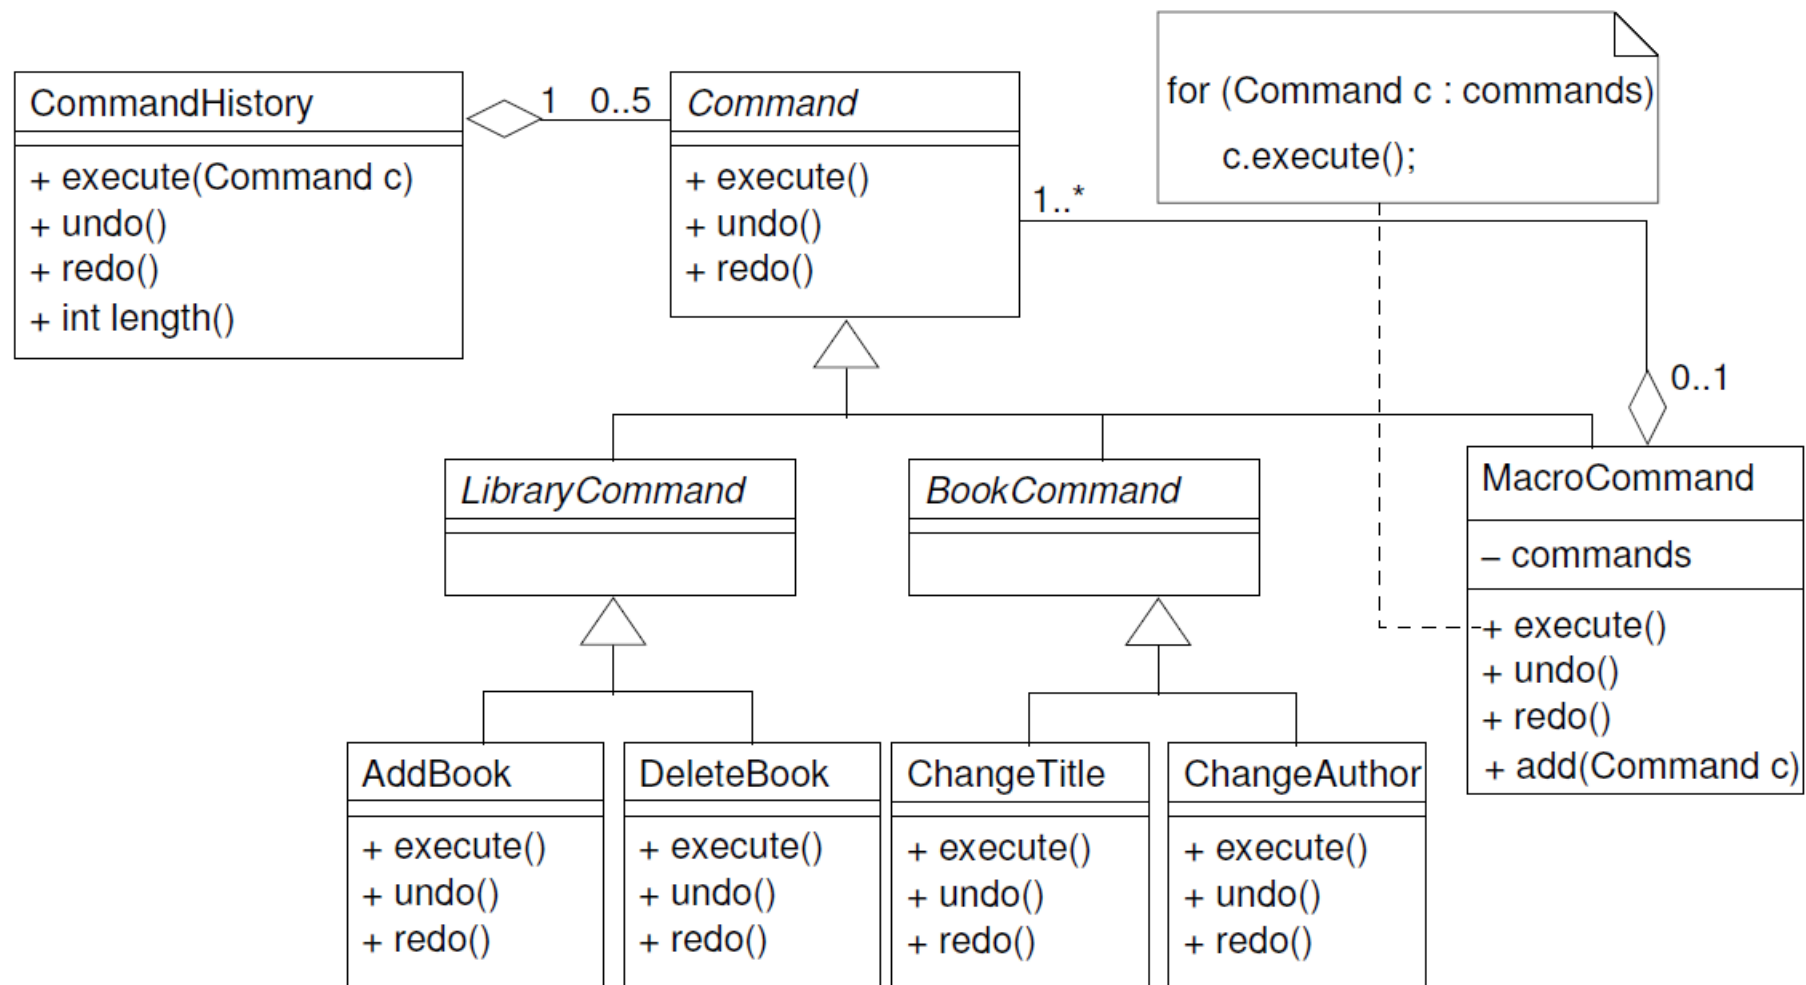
CommandHistory

+ execute(Command c)
+ undo()
+ redo()
+ int length()

1 0..5

Command

+ execute()
+ undo()
+ redo()

1..*

for (Command c : commands)
c.execute();

0..1

LibraryCommand

BookCommand

MacroCommand

– commands

+ execute()
+ undo()
+ redo()
+ add(Command c)

AddBook

+ execute()
+ undo()
+ redo()

DeleteBook

+ execute()
+ undo()
+ redo()

ChangeTitle

+ execute()
+ undo()
+ redo()

ChangeAuthor

+ execute()
+ undo()
+ redo()